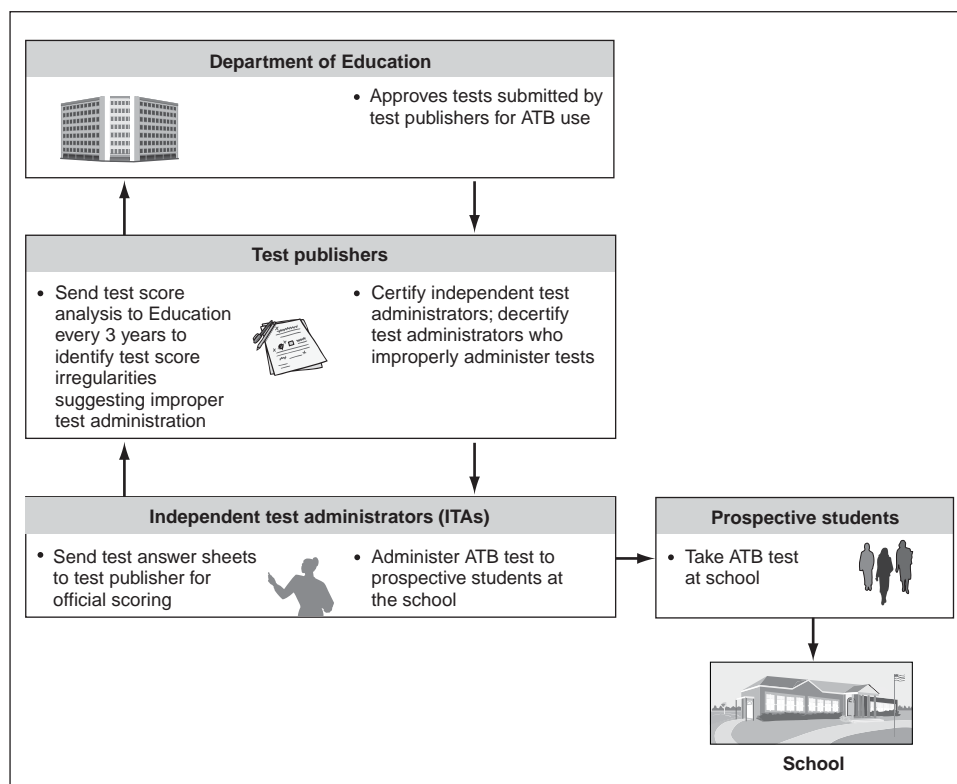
Department of Education

• Approves tests submitted by test publishers for ATB use

Test publishers

• Send test score analysis to Education every 3 years to identify test score irregularities suggesting improper test administration

• Certify independent test administrators; decertify test administrators who improperly administer tests

Independent test administrators (ITAs)

• Send test answer sheets to test publisher for official scoring

• Administer ATB test to prospective students at the school

Prospective students

• Take ATB test at school

School